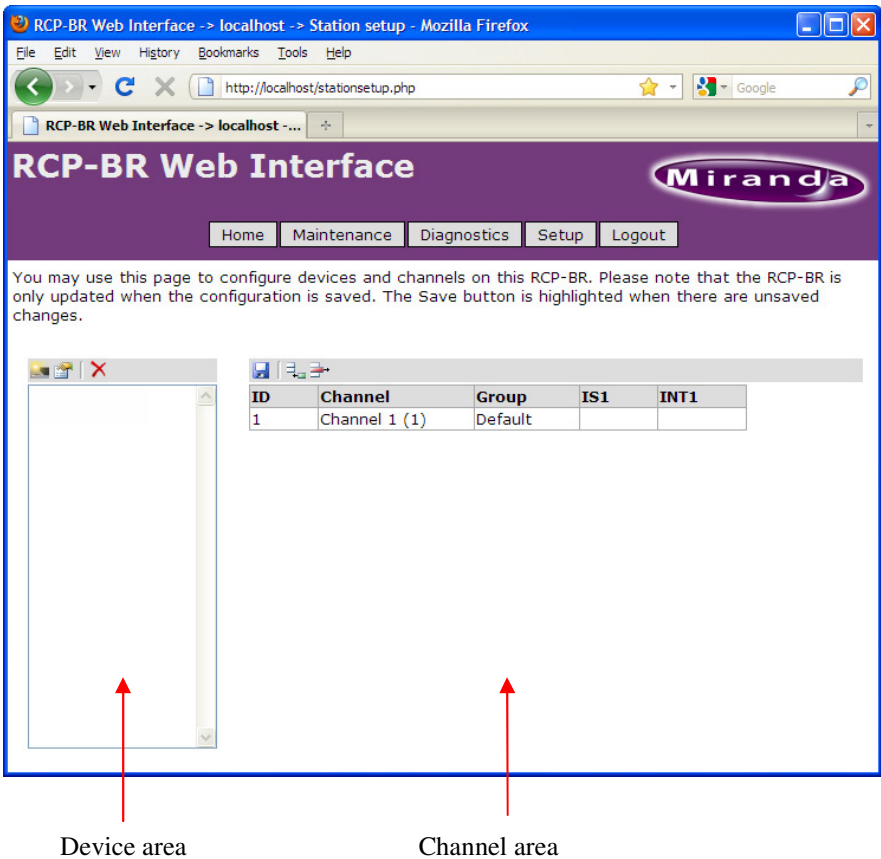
RCP-BR Web Interface -> localhost -> Station setup - Mozilla Firefox

File Edit View History Bookmarks Tools Help

http://localhost/stationsetup.php

Google

RCP-BR Web Interface -> localhost -...

RCP-BR Web Interface

Miranda

Home Maintenance Diagnostics Setup Logout

You may use this page to configure devices and channels on this RCP-BR. Please note that the RCP-BR is only updated when the configuration is saved. The Save button is highlighted when there are unsaved changes.

| ID | Channel | Group | IS1 | INT1 |
|---|---|---|---|---|
| 1 | Channel 1 (1) | Default | | |

Device area

Channel area